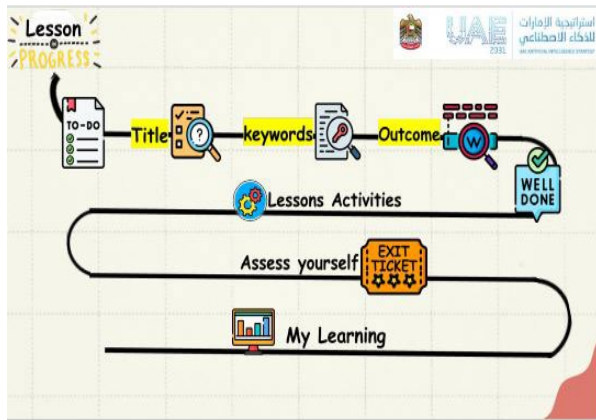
Lesson in PROGRESS

UAE 2031

استراتيجية الإمارات للذكاء الاصطناعي

UAE ARTIFICIAL INTELLIGENCE STRATEGY

TO-DO

Title

keywords

Outcome

W

WELL DONE

Lessons Activities

Assess yourself

EXIT TICKET

My Learning